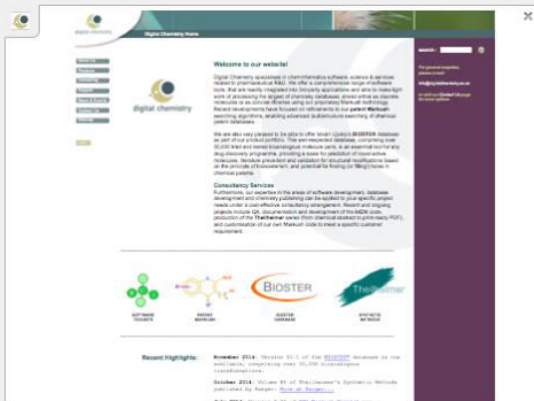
digital chemistry

Digital Chemistry Home

Welcome to our website!

digital chemistry

Digital Chemistry specialises in cheminformatics software, science & services related to pharmaceutical R&D. We offer a comprehensive range of software tools that are readily integrated into third-party applications and aim to make light work of processing the largest of chemistry databases, stored either as discrete molecules or as structure queries using our proprietary Markush technology. Recent developments have focused on refinements to our patent Markush searching algorithms, enabling advanced substructure searching of chemical patent databases.

We are also very pleased to be able to offer Vernalis Ltd's BIOSTER database as part of our product portfolio. This well-respected database, comprising over 30,000 literal and ranked bioanalogous molecule pairs, is an essential tool for any drug discovery programme, providing a basis for prediction of novel active molecules, literature precedent and validation for structural modifications based on the principle of bioisosterism, and potential for finding (or filling) holes in chemical patents.

Consultancy Services

Furthermore, our expertise in the areas of software development, database development and chemistry publishing can be applied to your specific project needs under a cost-effective consultancy arrangement. Recent and ongoing projects include QA, documentation and development of the InChI code, production of the Theilheimer series (from chemical abstract to print-ready PDF), and customisation of our own Markush code to meet a specific customer requirement.

SOFTWARE TOOLKITS

PATENT MARKUSH

BIOSTER

BIOSTER DATABASE

Theilheimer

SYNTHETIC METHODS

Recent highlights:

November 2014: Version 15.1 of the BIOSTER database is now available, comprising over 30,000 bioanalogous transformations.

October 2014: Volume 85 of Theilheimer's Synthetic Methods published by Karger. More at Karger...

search

For general enquiries please email:

info@digitalchemistry.co.uk

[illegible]